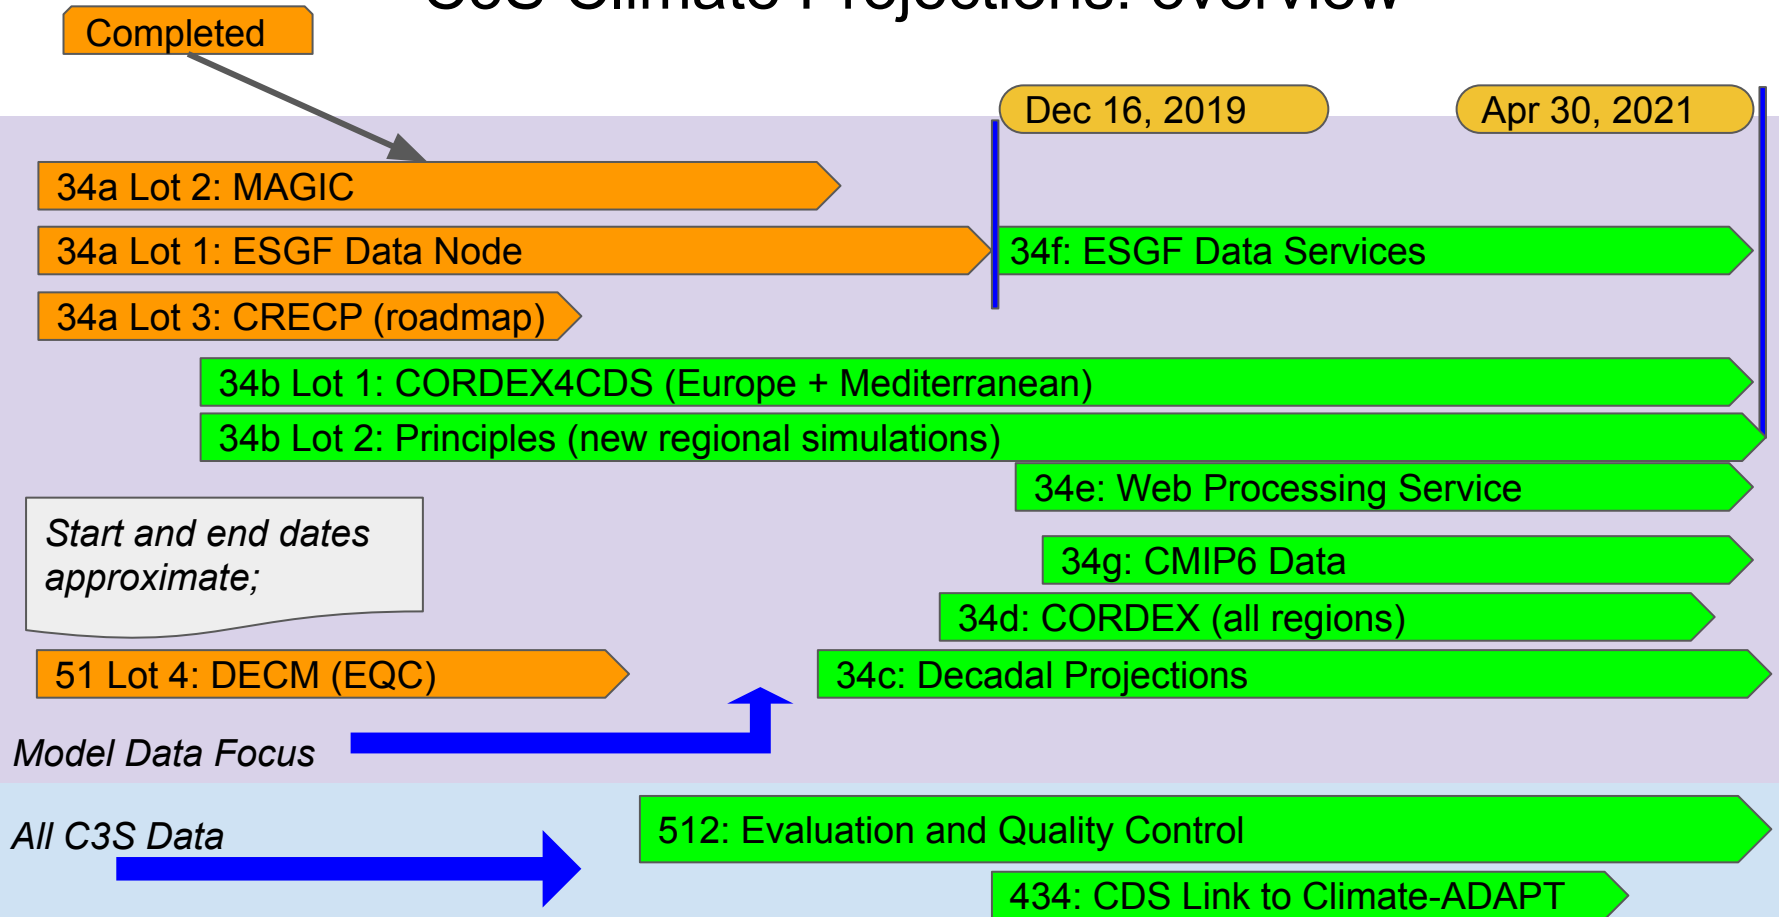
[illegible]

Completed

Dec 16, 2019

Apr 30, 2021

34a Lot 2: MAGIC

34a Lot 1: ESGF Data Node

34f: ESGF Data Services

34a Lot 3: CRECP (roadmap)

34b Lot 1: CORDEX4CDS (Europe + Mediterranean)

34b Lot 2: Principles (new regional simulations)

34e: Web Processing Service

Start and end dates approximate;

34g: CMIP6 Data

34d: CORDEX (all regions)

51 Lot 4: DECM (EQC)

34c: Decadal Projections

Model Data Focus

All C3S Data

512: Evaluation and Quality Control

434: CDS Link to Climate-ADAPT